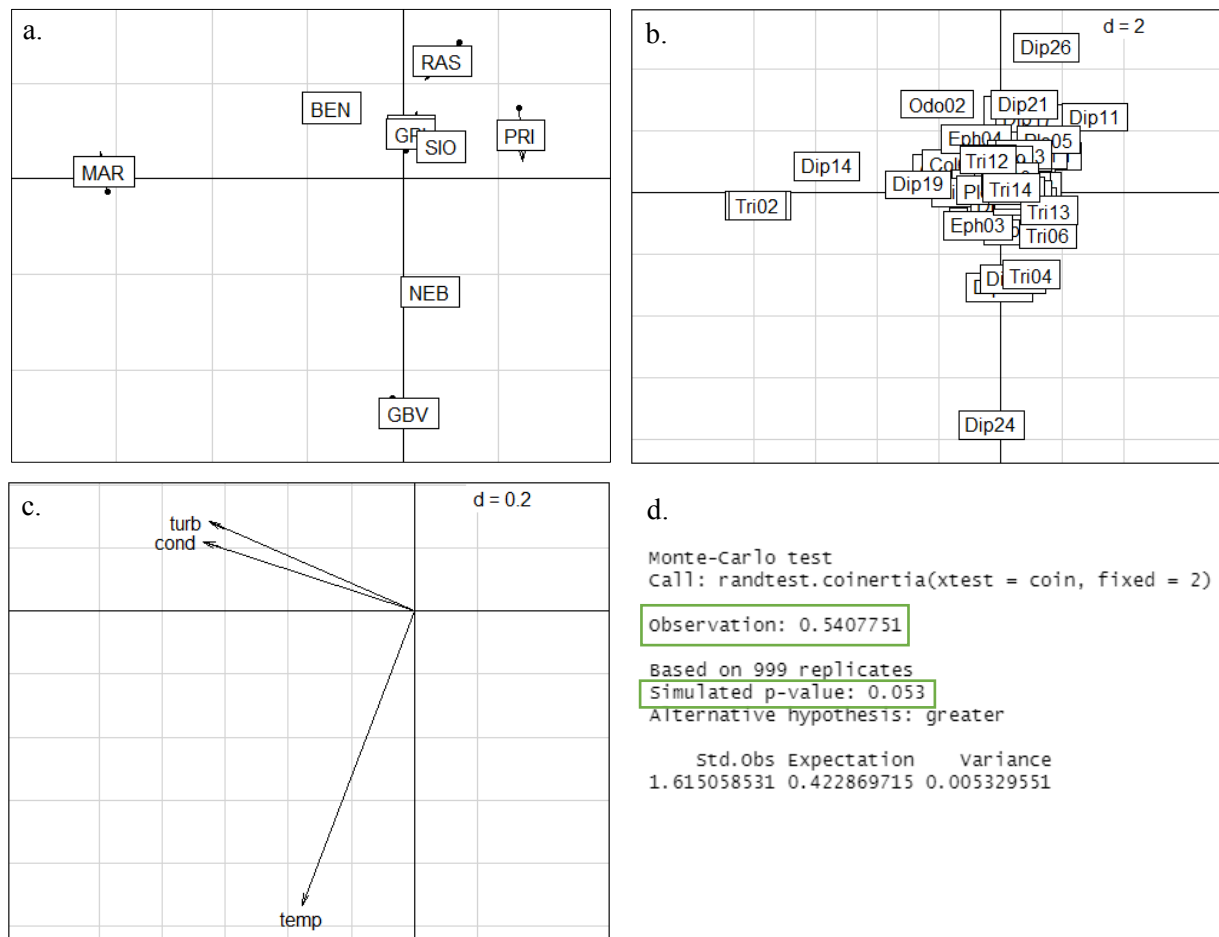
a.

RAS
BEN
GR
SIO
PRI
MAR
NEB
GBV

b.

d = 2

Dip26
Odo02
Dip21
Dip11
Eph04
Plo05
Dip14
Col
Tri12
Dip19
Pl
Tri14
Tri02
Tri13
Eph03
Tri06
Di
Tri04
Dip24

c.

d = 0.2

turb
cond
temp

d.

Monte-Carlo test
Call: randtest.coinertia(xtest = coin, fixed = 2)

Observation: 0.5407751

Based on 999 replicates
Simulated p-value: 0.053
Alternative hypothesis: greater

Std.Obs Expectation Variance
1.615058531 0.422869715 0.005329551